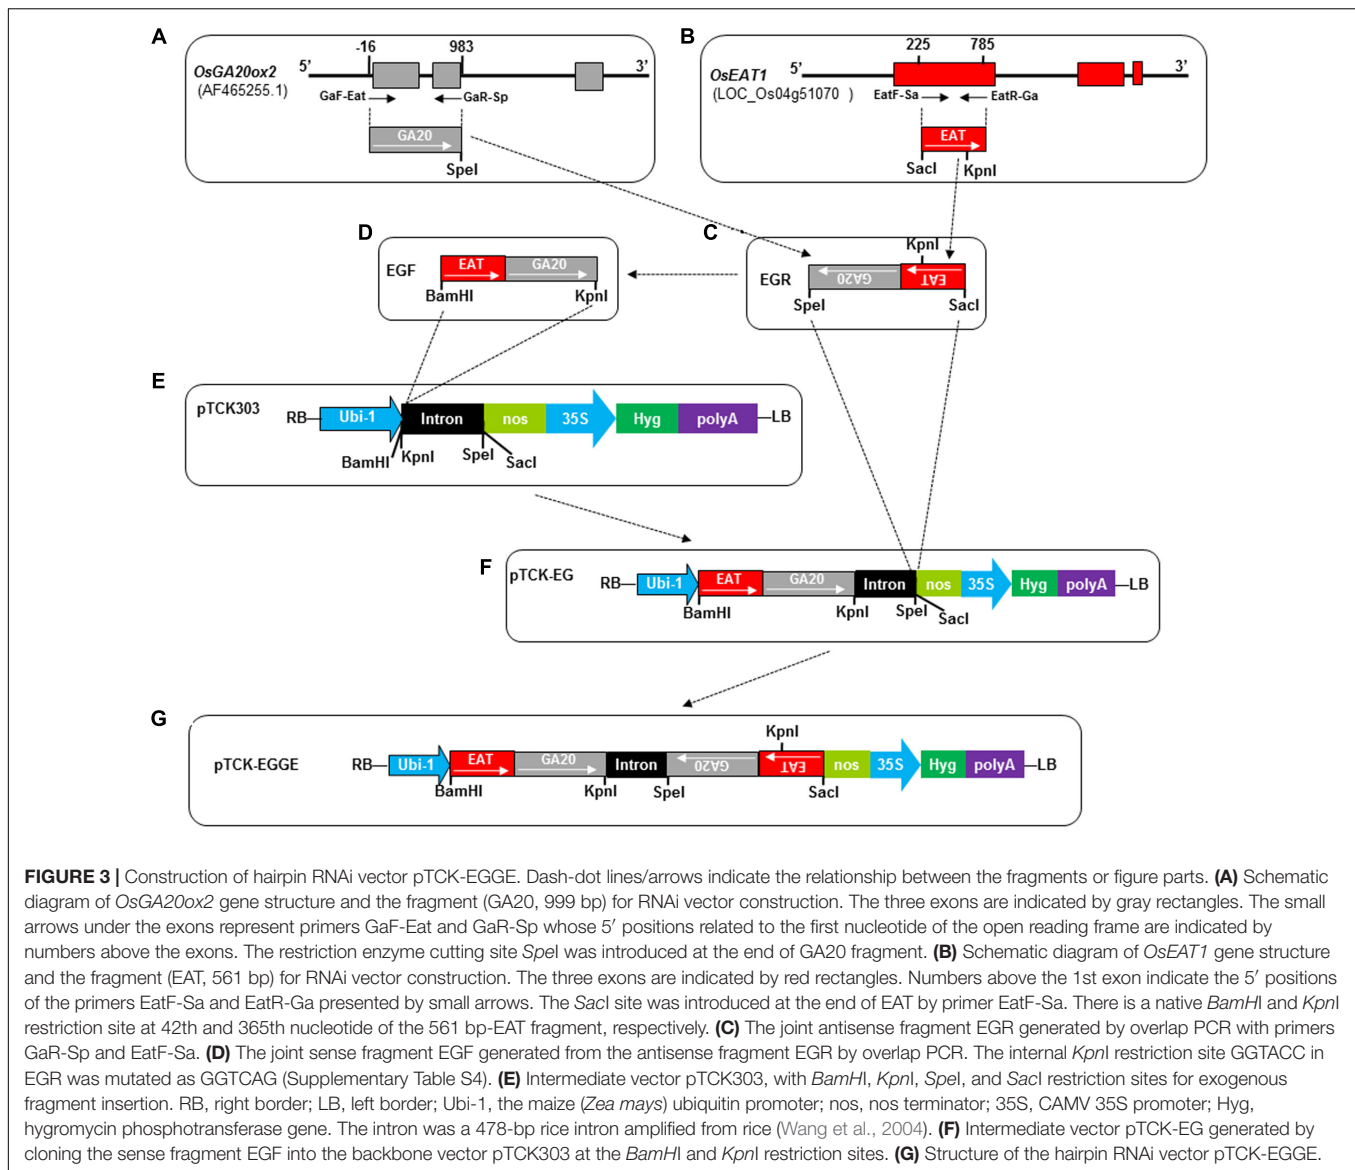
A
OsGA20ox2 (AF465255.1)
-16 983
5' 3'
GaF-Eat GaR-Sp
GA20
SpeI

B
OsEAT1 (LOC_Os04g51070 )
225 785
5' 3'
EatF-Sa EatR-Ga
EAT
SacI KpnI

D
EGF
EAT GA20
BamHI KpnI

C
EGR
KpnI
GA20 EAT
SpeI SacI

E
pTCK303
RB Ubi-1 Intron nos 35S Hyg polyA LB
BamHI KpnI SpeI SacI

F
pTCK-EG
RB Ubi-1 EAT GA20 Intron nos 35S Hyg polyA LB
BamHI KpnI SpeI SacI

G
pTCK-EGGE
KpnI
RB Ubi-1 EAT GA20 Intron GA20 EAT nos 35S Hyg polyA LB
BamHI KpnI SpeI SacI

**FIGURE 3 |** Construction of hairpin RNAi vector pTCK-EGGE. Dash-dot lines/arrows indicate the relationship between the fragments or figure parts. **(A)** Schematic diagram of *OsGA20ox2* gene structure and the fragment (GA20, 999 bp) for RNAi vector construction. The three exons are indicated by gray rectangles. The small arrows under the exons represent primers GaF-Eat and GaR-Sp whose 5′ positions related to the first nucleotide of the open reading frame are indicated by numbers above the exons. The restriction enzyme cutting site *Spe*I was introduced at the end of GA20 fragment. **(B)** Schematic diagram of *OsEAT1* gene structure and the fragment (EAT, 561 bp) for RNAi vector construction. The three exons are indicated by red rectangles. Numbers above the 1st exon indicate the 5′ positions of the primers EatF-Sa and EatR-Ga presented by small arrows. The *Sac*I site was introduced at the end of EAT by primer EatF-Sa. There is a native *BamH*I and *Kpn*I restriction site at 42th and 365th nucleotide of the 561 bp-EAT fragment, respectively. **(C)** The joint antisense fragment EGR generated by overlap PCR with primers GaR-Sp and EatF-Sa. **(D)** The joint sense fragment EGF generated from the antisense fragment EGR by overlap PCR. The internal *Kpn*I restriction site GGTACC in EGR was mutated as GGTCAG (Supplementary Table S4). **(E)** Intermediate vector pTCK303, with *BamH*I, *Kpn*I, *Spe*I, and *Sac*I restriction sites for exogenous fragment insertion. RB, right border; LB, left border; Ubi-1, the maize (*Zea mays*) ubiquitin promoter; nos, nos terminator; 35S, CAMV 35S promoter; Hyg, hygromycin phosphotransferase gene. The intron was a 478-bp rice intron amplified from rice (Wang et al., 2004). **(F)** Intermediate vector pTCK-EG generated by cloning the sense fragment EGF into the backbone vector pTCK303 at the *BamH*I and *Kpn*I restriction sites. **(G)** Structure of the hairpin RNAi vector pTCK-EGGE.